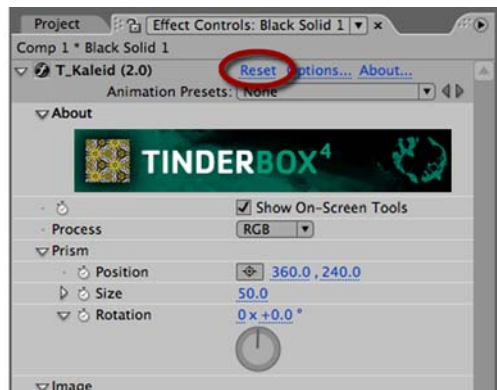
Project | Effect Controls: Black Solid 1 ▾ ×

Comp 1 * Black Solid 1

T_Kaleid (2.0) Reset Options... About...

Animation Presets: None

About

TINDERBOX4

Show On-Screen Tools

Process RGB

Prism

Position 360.0 , 240.0

Size 50.0

Rotation 0 x +0.0 °

Image